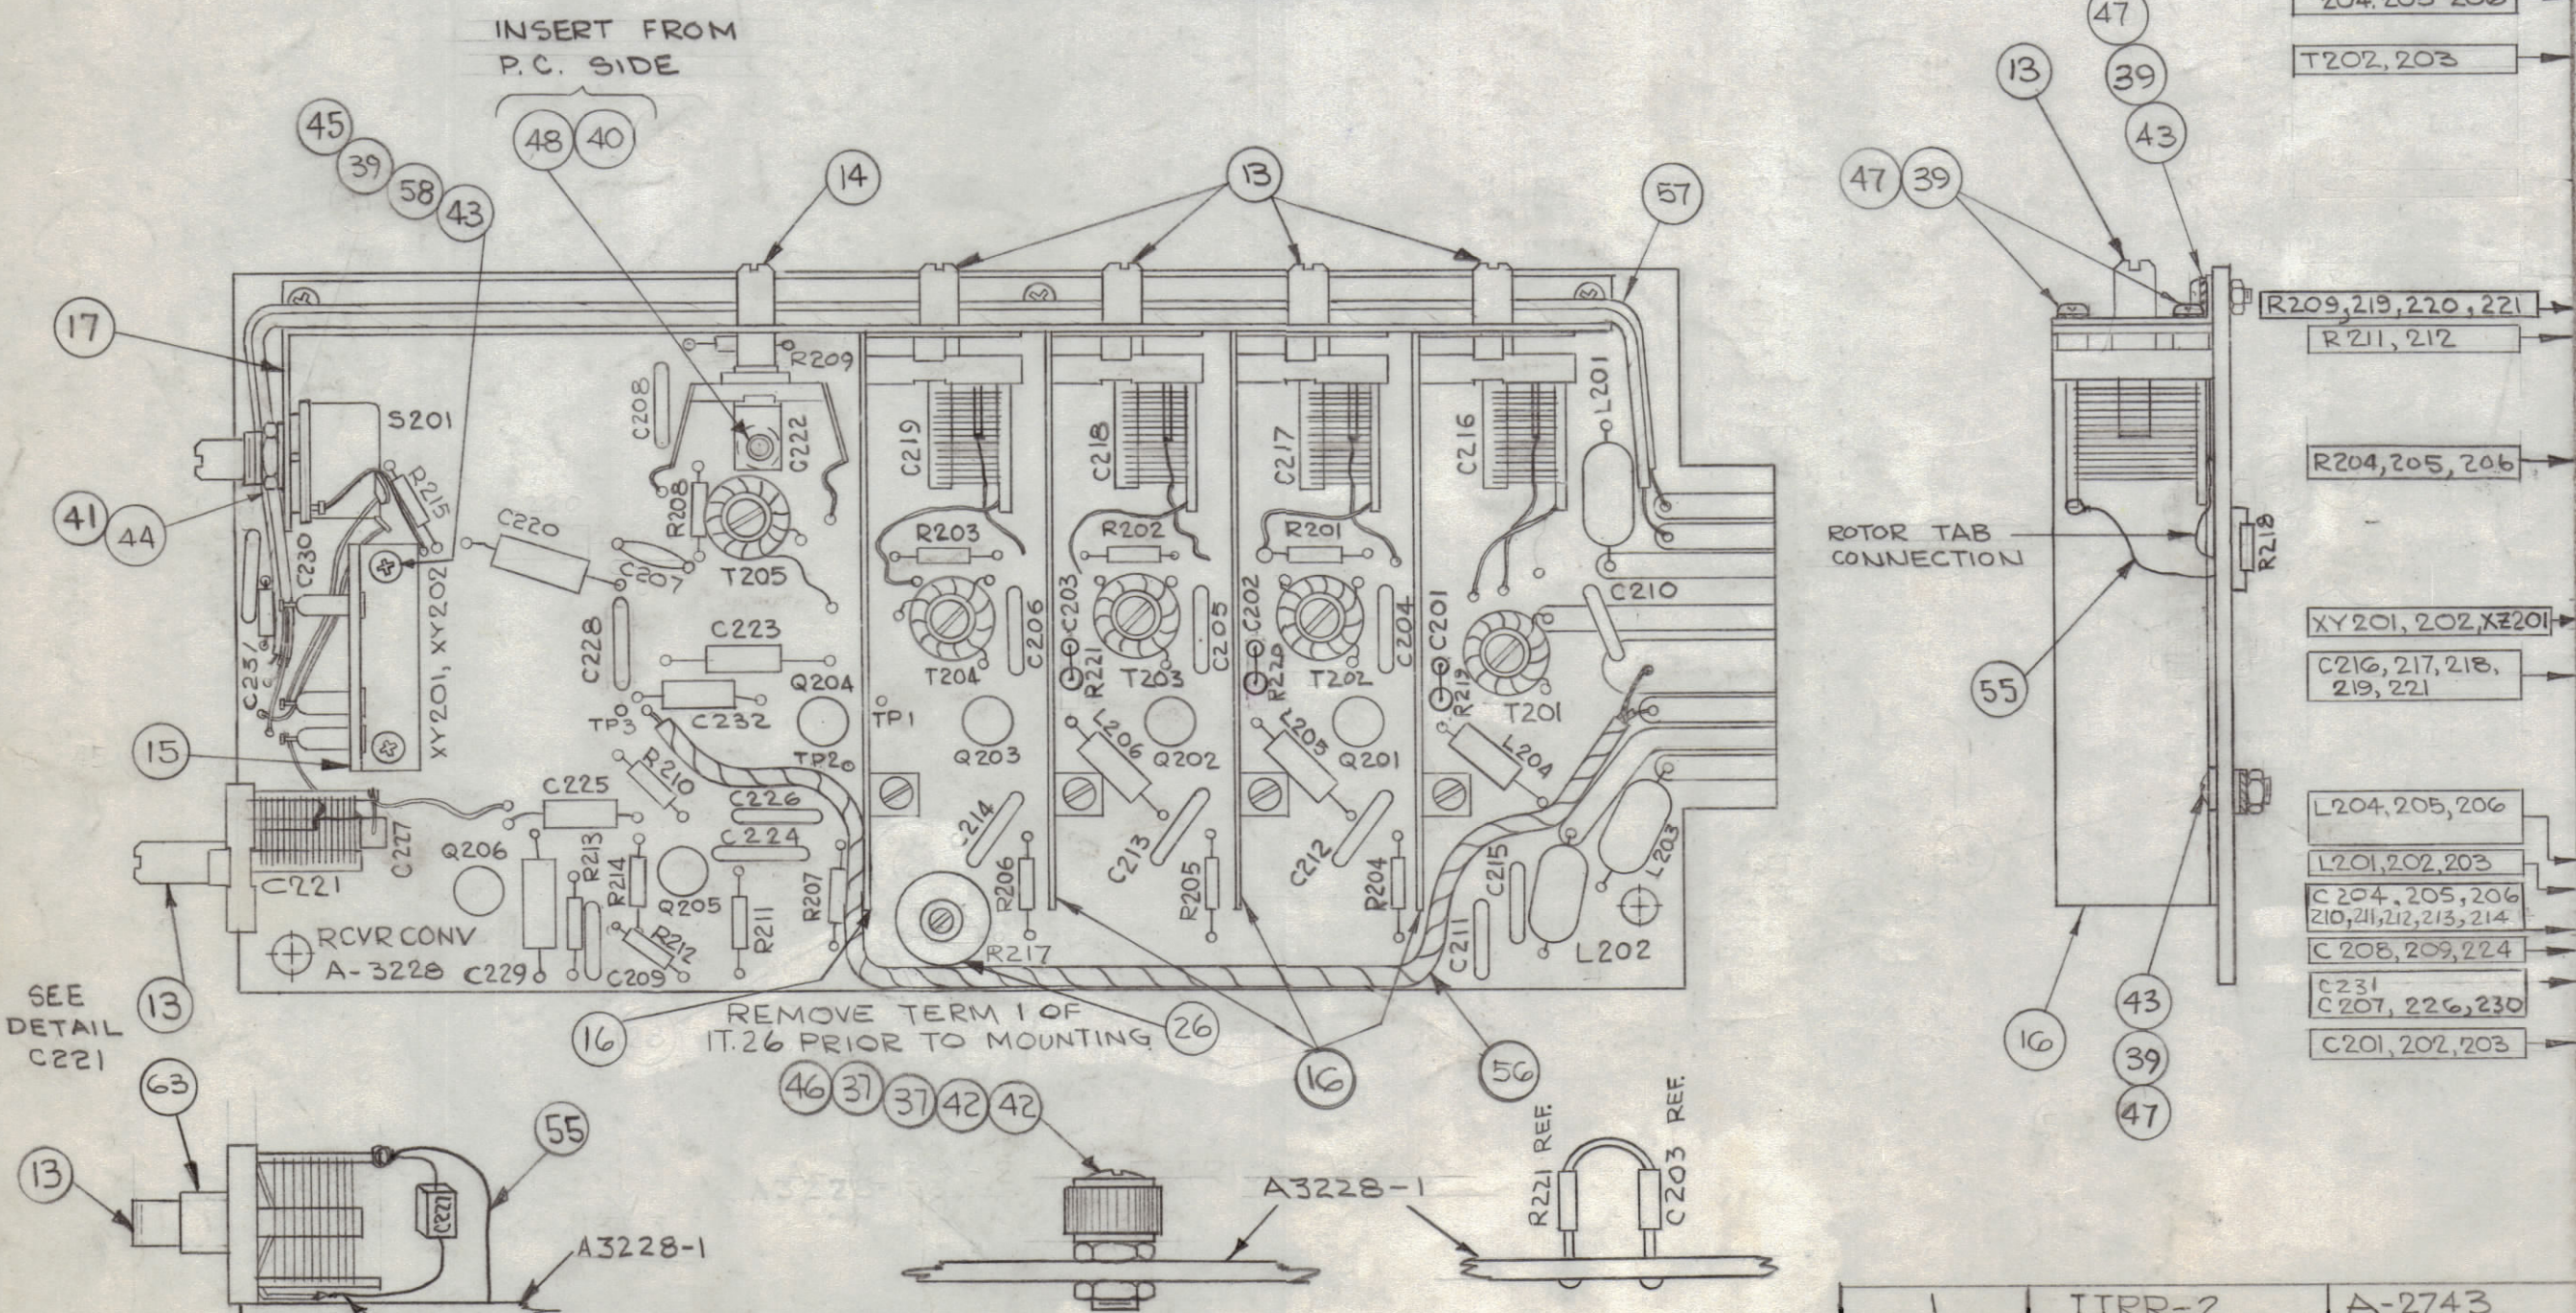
INSERT FROM P.C. SIDE

48 40

45 39 58 43

14

13

57

47

13 39

43

47 39

204, 205, 206

T202, 203

R209,219,220,221

R211, 212

R204,205,206

XY201, 202, XZ201

C216, 217, 218, 219, 221

L204, 205, 206

L201, 202, 203

C204, 205, 206 210, 211, 212, 213, 214

C208, 209, 224

C231 C207, 226, 230

C201, 202, 203

17

S201

R209

C208

C222

C219

C218

C217

C216

L201

R215

C220

C207

R208

T205

R203

R202

R201

ROTOR TAB CONNECTION

R218

41 44

C230

XY201, XY202

C228

C223

C206

C203

C205

C202

C204

C201

C210

T204

R221

T203

R220

T202

R219

T201

55

C231

C232

Q204

TP3

TP1

TP2

Q203

Q202

Q201

L206

L205

L204

15

R210

C225

C226

C224

C214

C213

C212

C215

L203

C227

Q206

R213

R214

Q205

R211

R207

R206

R205

R204

C221

R212

C209

R217

C211

L202

RCVR CONV A-3228

C229

SEE DETAIL C221

13

REMOVE TERM 1 OF IT.26 PRIOR TO MOUNTING

16

26

16

56

16

43

39

47

63

55

13

C221

46 37 37 42 42

A3228-1

R221 REF.

C203 REF.

A3228-1

1

TTRR-2

A-2743